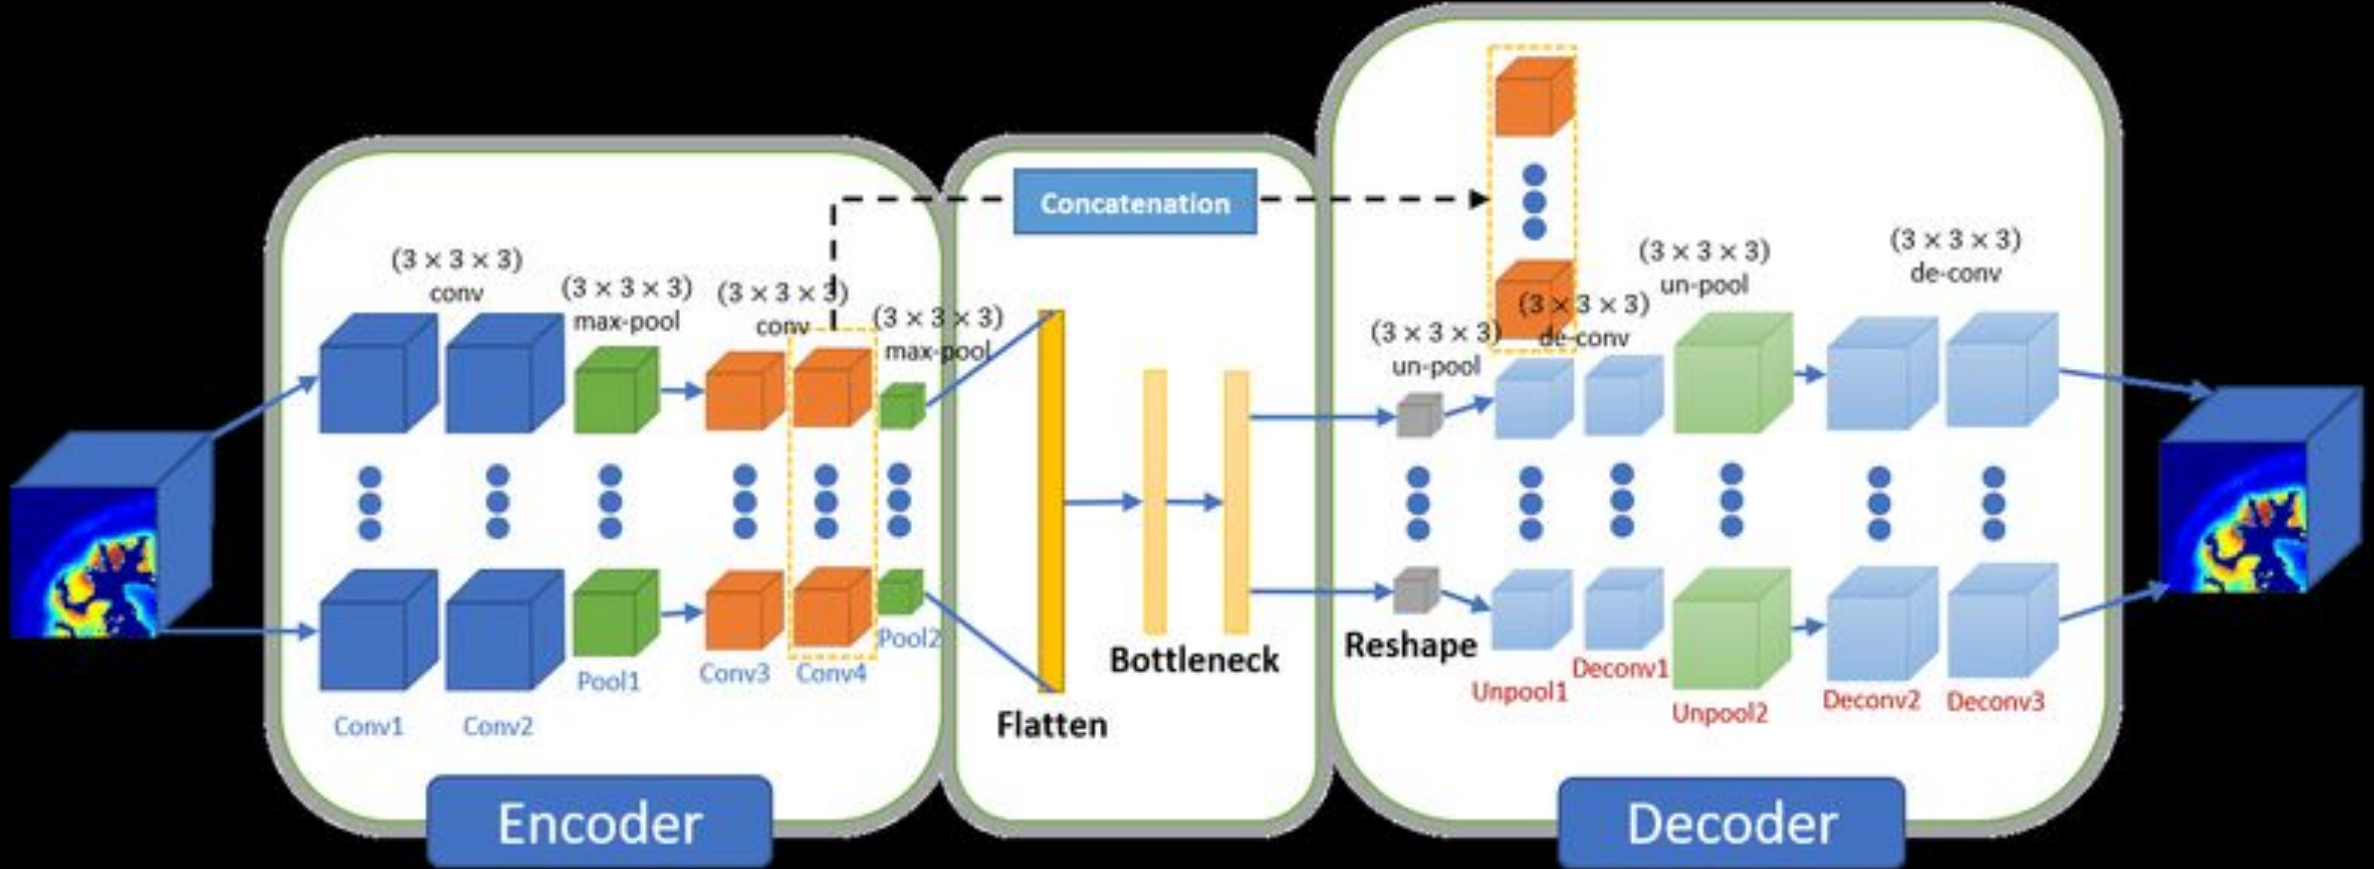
Concatenation

$(3 \times 3 \times 3)$ conv

$(3 \times 3 \times 3)$ max-pool

$(3 \times 3 \times 3)$ conv

$(3 \times 3 \times 3)$ max-pool

Conv1 Conv2 Pool1 Conv3 Conv4 Pool2

Flatten

Bottleneck

$(3 \times 3 \times 3)$ un-pool

$(3 \times 3 \times 3)$ de-conv

$(3 \times 3 \times 3)$ un-pool

$(3 \times 3 \times 3)$ de-conv

Reshape

Unpool1 Deconv1 Unpool2 Deconv2 Deconv3

Encoder

Decoder